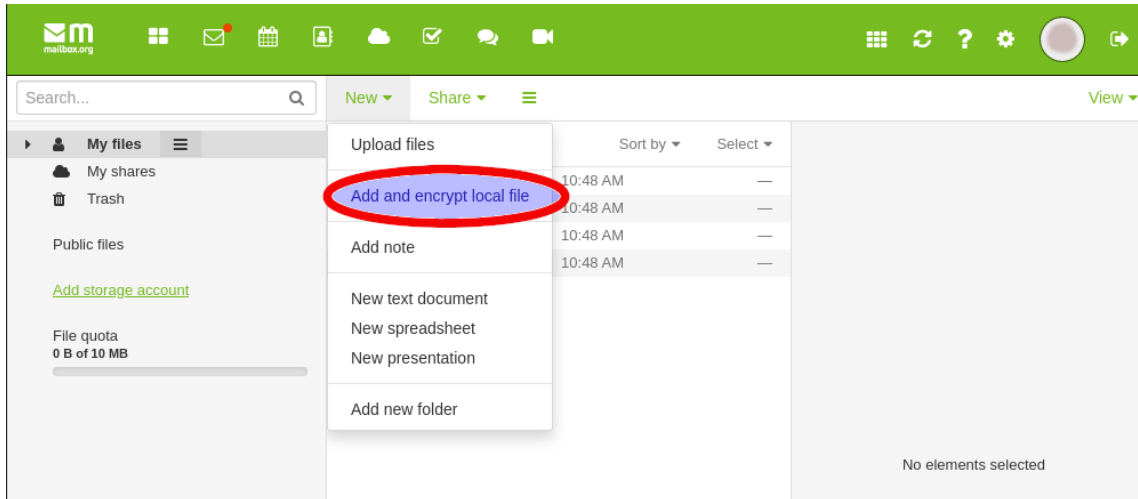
mailbox.org

Search...

New ▾ Share ▾ View ▾

My files
My shares
Trash

Public files

Add storage account

File quota
0 B of 10 MB

Upload files
Add and encrypt local file
Add note
New text document
New spreadsheet
New presentation
Add new folder

Sort by ▾ Select ▾

10:48 AM —
10:48 AM —
10:48 AM —
10:48 AM —

No elements selected